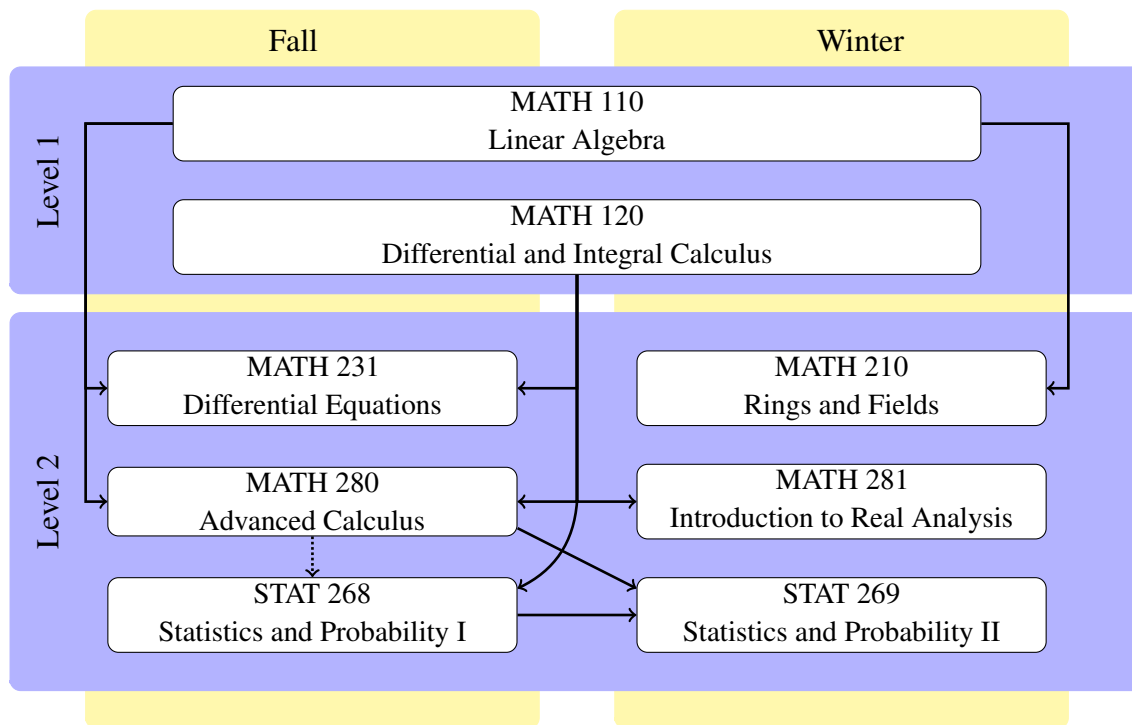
Fall

Winter

Level 1

MATH 110
Linear Algebra

MATH 120
Differential and Integral Calculus

Level 2

MATH 231
Differential Equations

MATH 210
Rings and Fields

MATH 280
Advanced Calculus

MATH 281
Introduction to Real Analysis

STAT 268
Statistics and Probability I

STAT 269
Statistics and Probability II